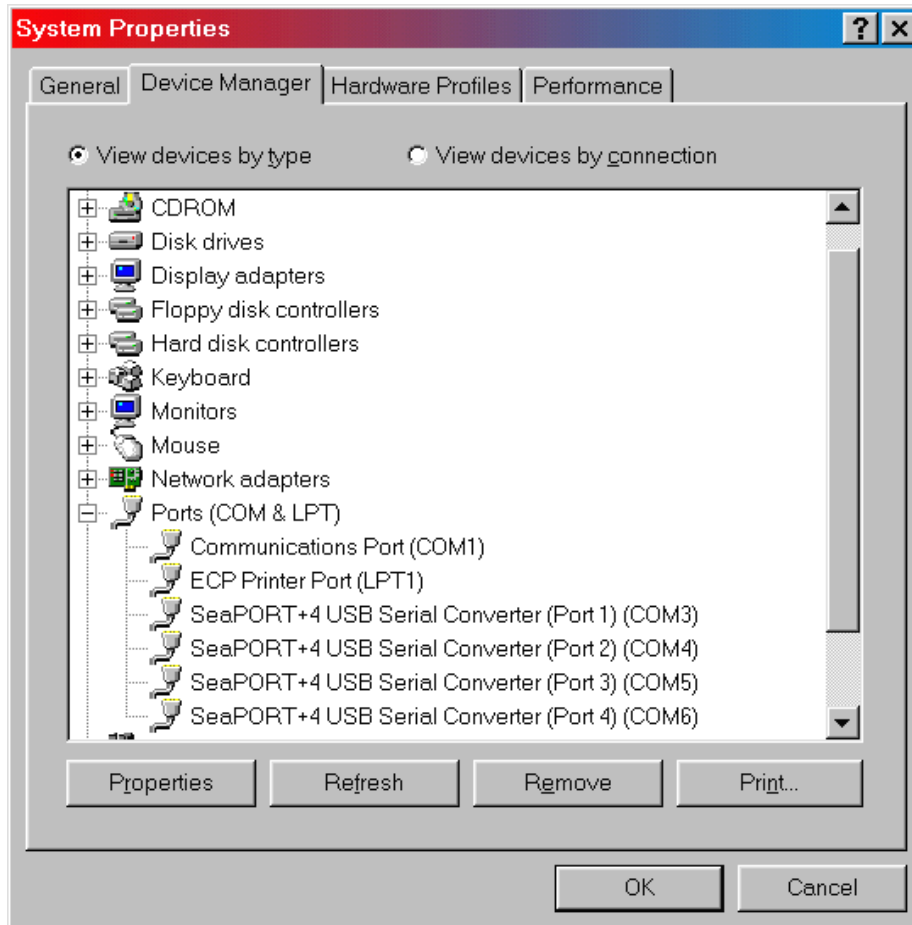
System Properties

? X

General | Device Manager | Hardware Profiles | Performance

View devices by type    View devices by connection

CDROM
Disk drives
Display adapters
Floppy disk controllers
Hard disk controllers
Keyboard
Monitors
Mouse
Network adapters
Ports (COM & LPT)
Communications Port (COM1)
ECP Printer Port (LPT1)
SeaPORT+4 USB Serial Converter (Port 1) (COM3)
SeaPORT+4 USB Serial Converter (Port 2) (COM4)
SeaPORT+4 USB Serial Converter (Port 3) (COM5)
SeaPORT+4 USB Serial Converter (Port 4) (COM6)

Properties | Refresh | Remove | Print...

OK | Cancel